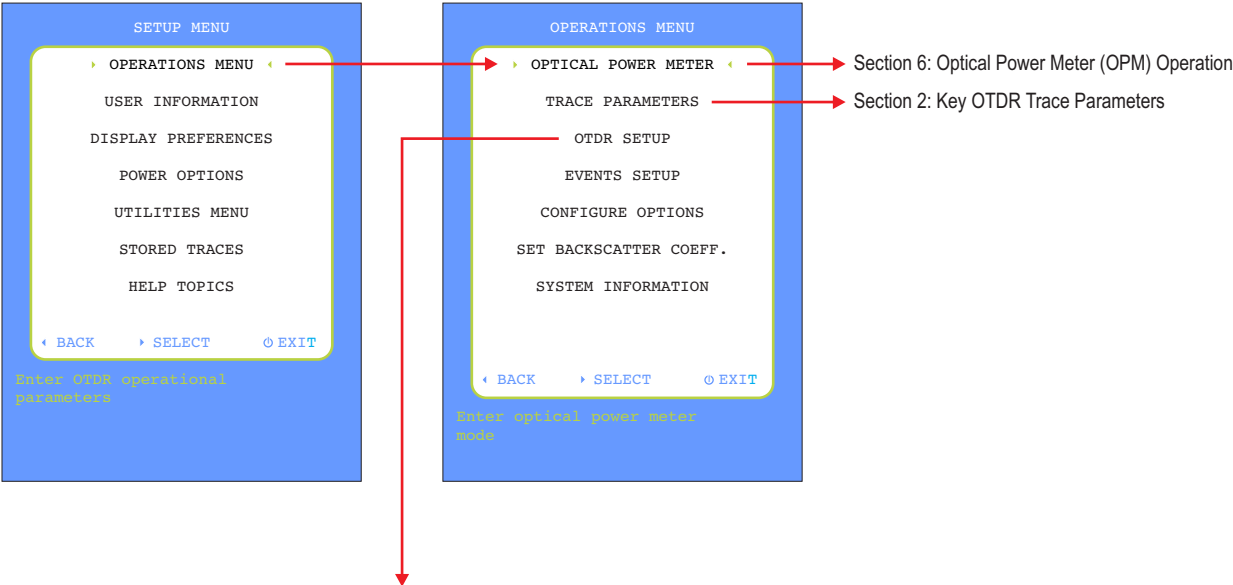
SETUP MENU

OPERATIONS MENU

USER INFORMATION

DISPLAY PREFERENCES

POWER OPTIONS

UTILITIES MENU

STORED TRACES

HELP TOPICS

BACK SELECT EXIT

Enter OTDR operational parameters

OPERATIONS MENU

OPTICAL POWER METER

TRACE PARAMETERS

OTDR SETUP

EVENTS SETUP

CONFIGURE OPTIONS

SET BACKSCATTER COEFF.

SYSTEM INFORMATION

BACK SELECT EXIT

Enter optical power meter mode

Section 6: Optical Power Meter (OPM) Operation

Section 2: Key OTDR Trace Parameters